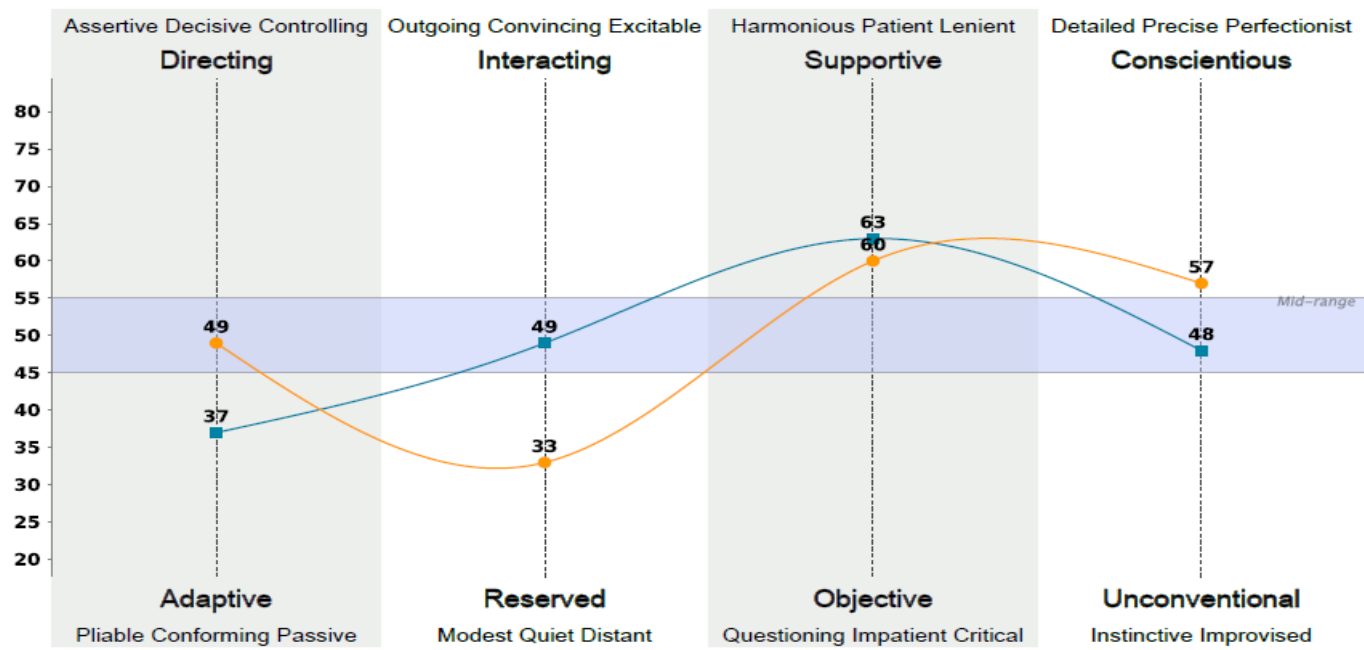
Assertive Decisive Controlling
Directing

Outgoing Convincing Excitable
Interacting

Harmonious Patient Lenient
Supportive

Detailed Precise Perfectionist
Conscientious

80
75
70
65
60
55
50
45
40
35
30
25
20

Mid-range

49
37
49
33
63
60
57
48

Adaptive
Pliable Conforming Passive

Reserved
Modest Quiet Distant

Objective
Questioning Impatient Critical

Unconventional
Instinctive Improvised